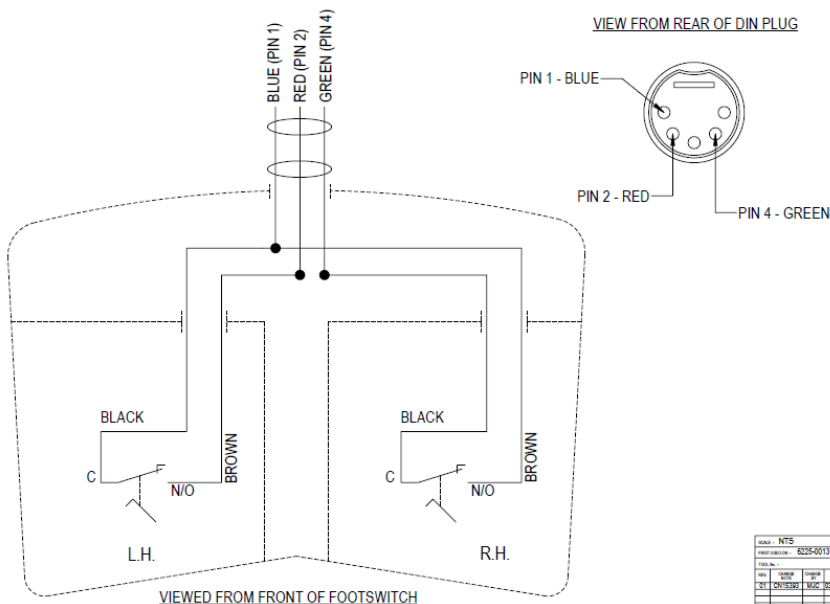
BLUE (PIN 1)
RED (PIN 2)
GREEN (PIN 4)

VIEW FROM REAR OF DIN PLUG

PIN 1 - BLUE
PIN 2 - RED
PIN 4 - GREEN

BLACK
C
N/O
BROWN

BLACK
C
N/O
BROWN

L.H.
R.H.

VIEWED FROM FRONT OF FOOTSWITCH

SCALE: NTS
FIRST USED ON: 6225-0013
TOOL No.:
REV. CHANGE NOTE CHANGE BY
01 CN15393 MJC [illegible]